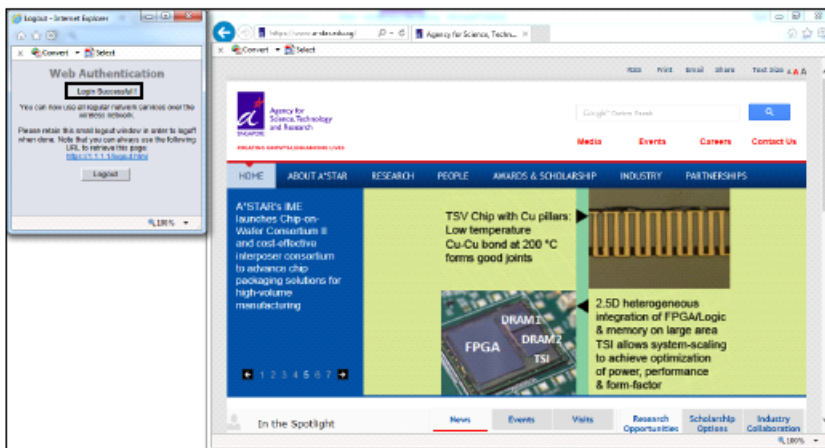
Logout - Internet Explorer

Convert Select

Web Authentication

Login Successful !

You can now use all regular network services over the wireless network.

Please retain this small logout window in order to logoff when done. Note that you can always use the following URL to retrieve this page:
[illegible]

Logout

100%

https://www.a-star.edu.sg/

Agency for Science, Techn...

Convert Select

RSS Print Email Share Text Size A A A

Agency for Science, Technology and Research

SINGAPORE

CREATING GROWTH, ENHANCING LIVES

Google Custom Search

Media Events Careers Contact Us

HOME ABOUT A*STAR RESEARCH PEOPLE AWARDS & SCHOLARSHIP INDUSTRY PARTNERSHIPS

A*STAR's IME launches Chip-on-Wafer Consortium II and cost-effective interposer consortium to advance chip packaging solutions for high-volume manufacturing

TSV Chip with Cu pillars: Low temperature Cu-Cu bond at 200 °C forms good joints

DRAM1
DRAM2
FPGA
TSI

2.5D heterogeneous integration of FPGA/Logic & memory on large area TSI allows system-scaling to achieve optimization of power, performance & form-factor

1 2 3 4 5 6 7

In the Spotlight

News Events Visits

Research Opportunities Scholarship Options Industry Collaboration

100%